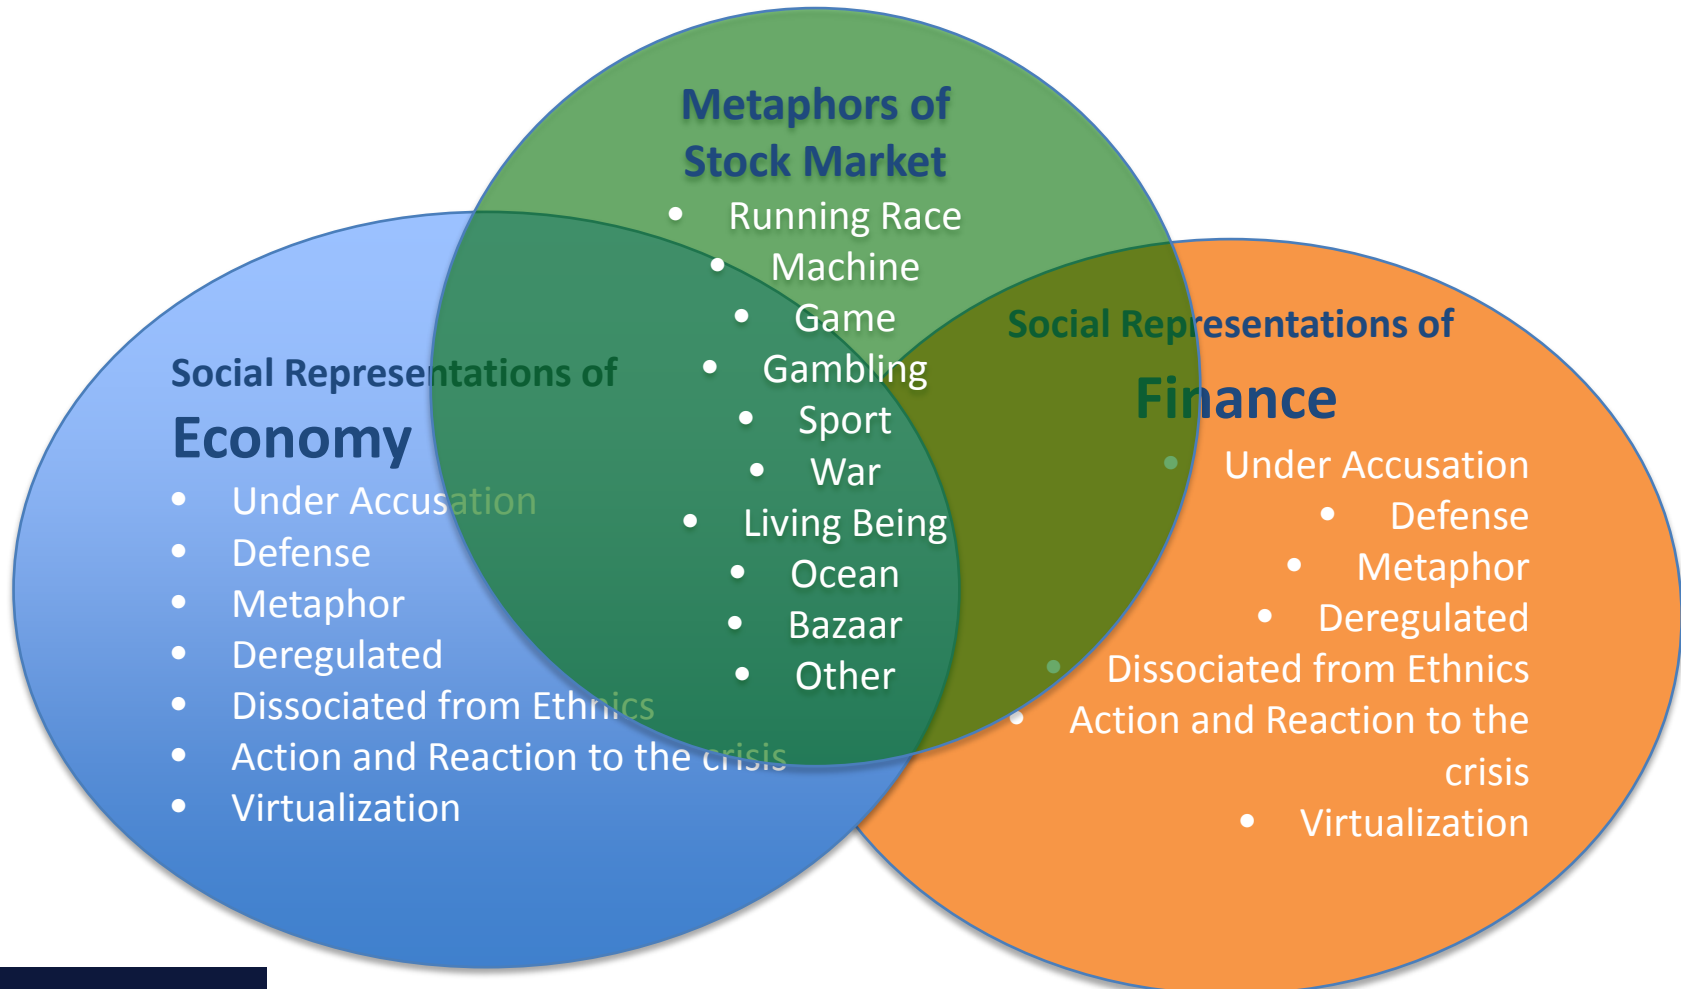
Metaphors of Stock Market

- Running Race
- Machine
- Game
- Gambling
- Sport
- War
- Living Being
- Ocean
- Bazaar
- Other

Social Representations of
Economy

- Under Accusation
- Defense
- Metaphor
- Deregulated
- Dissociated from Ethnics
- Action and Reaction to the crisis
- Virtualization

Social Representations of
Finance

- Under Accusation
- Defense
- Metaphor
- Deregulated
- Dissociated from Ethnics
- Action and Reaction to the crisis
- Virtualization